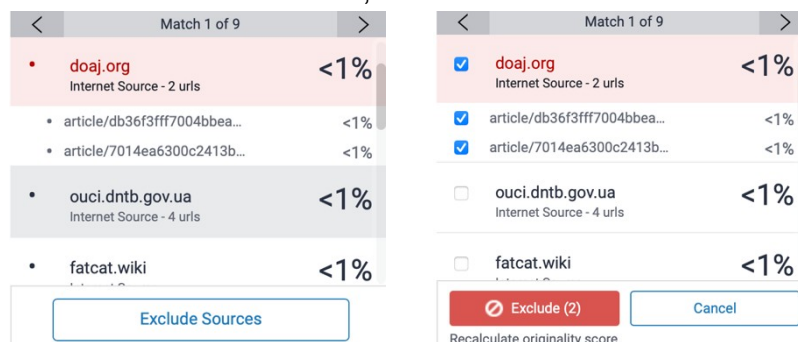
<

Match 1 of 9

>

doaj.org
Internet Source - 2 urls
<1%

article/db36f3fff7004bbea...
<1%

article/7014ea6300c2413b...
<1%

ouci.dntb.gov.ua
Internet Source - 4 urls
<1%

fatcat.wiki
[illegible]
<1%

Exclude Sources

<

Match 1 of 9

>

doaj.org
Internet Source - 2 urls
<1%

article/db36f3fff7004bbea...
<1%

article/7014ea6300c2413b...
<1%

ouci.dntb.gov.ua
Internet Source - 4 urls
<1%

fatcat.wiki
<1%

Exclude (2)

Cancel

Recalculate originality score